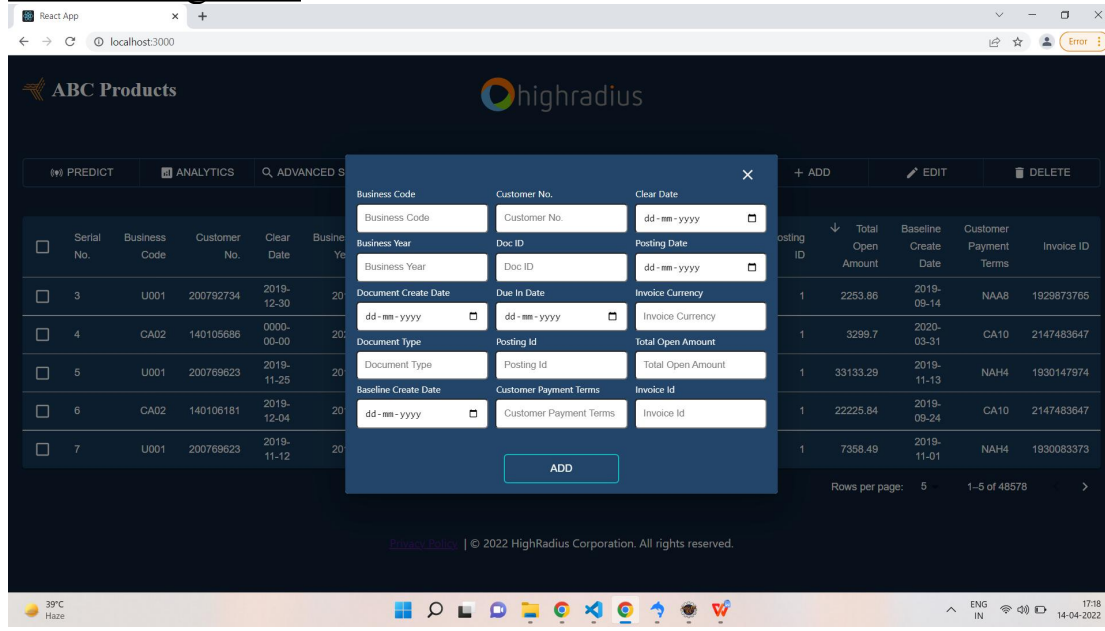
React App
localhost:3000
Error

ABC Products

highradius

PREDICT
ANALYTICS
ADVANCED S
ADD
EDIT
DELETE

| | Serial No. | Business Code | Customer No. | Clear Date | Busine Ye | osting ID | Total Open Amount | Baseline Create Date | Customer Payment Terms | Invoice ID |
|---|---|---|---|---|---|---|---|---|---|---|
| | 3 | U001 | 200792734 | 2019-12-30 | 20 | 1 | 2253.86 | 2019-09-14 | NAA8 | 1929873765 |
| | 4 | CA02 | 140105686 | 0000-00-00 | 20 | 1 | 3299.7 | 2020-03-31 | CA10 | 2147483647 |
| | 5 | U001 | 200769623 | 2019-11-25 | 20 | 1 | 33133.29 | 2019-11-13 | NAH4 | 1930147974 |
| | 6 | CA02 | 140106181 | 2019-12-04 | 20 | 1 | 22225.84 | 2019-09-24 | CA10 | 2147483647 |
| | 7 | U001 | 200769623 | 2019-11-12 | 20 | 1 | 7358.49 | 2019-11-01 | NAH4 | 1930083373 |

Rows per page: 5 1–5 of 48578

×
Business Code
Business Code
Customer No.
Customer No.
Clear Date
dd-mm-yyyy
Business Year
Business Year
Doc ID
Doc ID
Posting Date
dd-mm-yyyy
Document Create Date
dd-mm-yyyy
Due In Date
dd-mm-yyyy
Invoice Currency
Invoice Currency
Document Type
Document Type
Posting Id
Posting Id
Total Open Amount
Total Open Amount
Baseline Create Date
dd-mm-yyyy
Customer Payment Terms
Customer Payment Terms
Invoice Id
Invoice Id
ADD

Privacy Policy | © 2022 HighRadius Corporation. All rights reserved.

39°C
Haze
ENG IN
17:18
14-04-2022